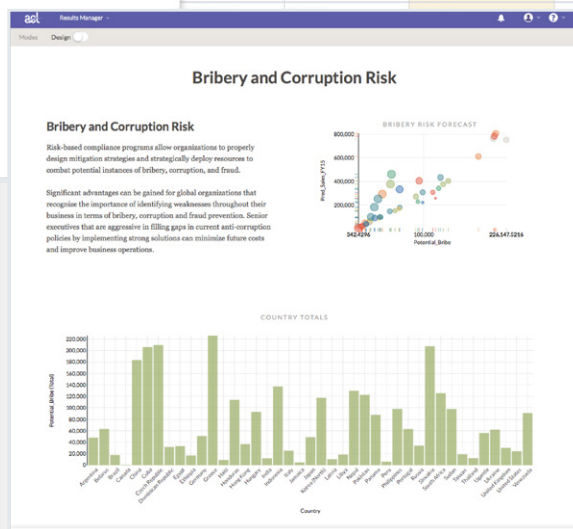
acl Results Manager

Modes Design

Bribery and Corruption Risk

Bribery and Corruption Risk

Risk-based compliance programs allow organizations to properly design mitigation strategies and strategically deploy resources to combat potential instances of bribery, corruption, and fraud.

Significant advantages can be gained for global organizations that recognize the importance of identifying weaknesses throughout their business in terms of bribery, corruption and fraud prevention. Senior executives that are aggressive in filling gaps in current anti-corruption policies by implementing strong solutions can minimize future costs and improve business operations.

BRIBERY RISK FORECAST

800,000
600,000
400,000
200,000
Pred_Sales_FY15
342.4296
100,000
226,347.5216
Potential_Bribe

COUNTRY TOTALS

220,000
200,000
180,000
160,000
140,000
120,000
100,000
80,000
60,000
40,000
20,000
0
Potential_Bribe (Total)

Argentina Bolivia Brazil Canada Chile Cuba Czech Republic Dominican Republic Egypt Ethiopia Germany Greece Haiti Honduras Hong Kong Hungary India Indonesia Italy Jamaica Japan Korea (North) Latvia Libya Nepal Pakistan Panama Peru Philippines Portugal Russia Somalia South Africa Sudan Taiwan Thailand Uganda Ukraine United Kingdom Uruguay Venezuela

Country